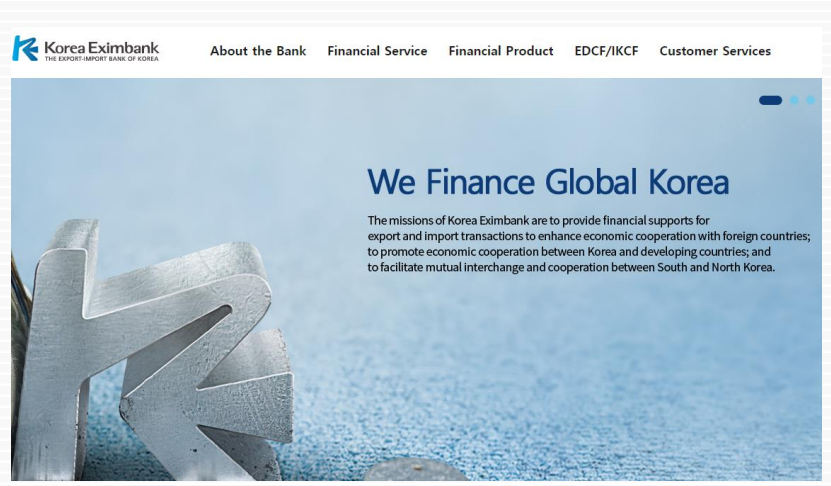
Korea Eximbank
THE EXPORT-IMPORT BANK OF KOREA

About the Bank Financial Service Financial Product EDCF/IKCF Customer Services

We Finance Global Korea

The missions of Korea Eximbank are to provide financial supports for export and import transactions to enhance economic cooperation with foreign countries; to promote economic cooperation between Korea and developing countries; and to facilitate mutual interchange and cooperation between South and North Korea.